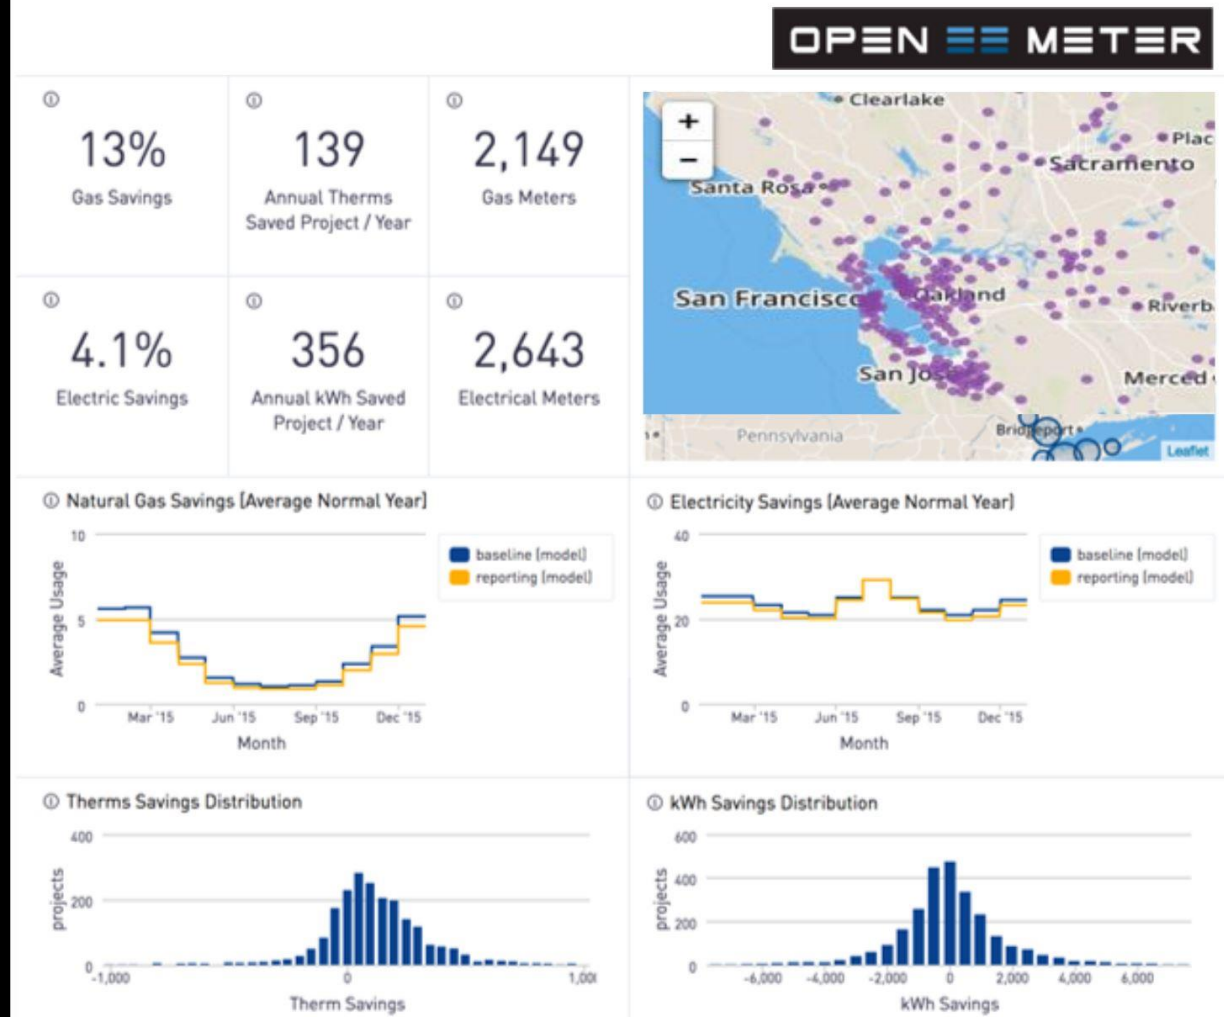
OPEN EE METER

13%
Gas Savings

139
Annual Therms Saved Project / Year

2,149
Gas Meters

4.1%
Electric Savings

356
Annual kWh Saved Project / Year

2,643
Electrical Meters

+
−
Clearlake
Plac
Sacramento
Santa Rosa
San Francisco
Oakland
Riverb
San Jose
Merced
Pennsylvania
Bridgeport
Leaflet

Natural Gas Savings [Average Normal Year]
baseline (model)
reporting (model)
Average Usage
10
5
0
Mar '15
Jun '15
Sep '15
Dec '15
Month

Electricity Savings [Average Normal Year]
baseline (model)
reporting (model)
Average Usage
40
20
0
Mar '15
Jun '15
Sep '15
Dec '15
Month

Therms Savings Distribution
projects
400
200
0
-1,000
0
1,00
Therm Savings

kWh Savings Distribution
projects
600
400
200
0
-6,000
-4,000
-2,000
0
2,000
4,000
6,000
kWh Savings